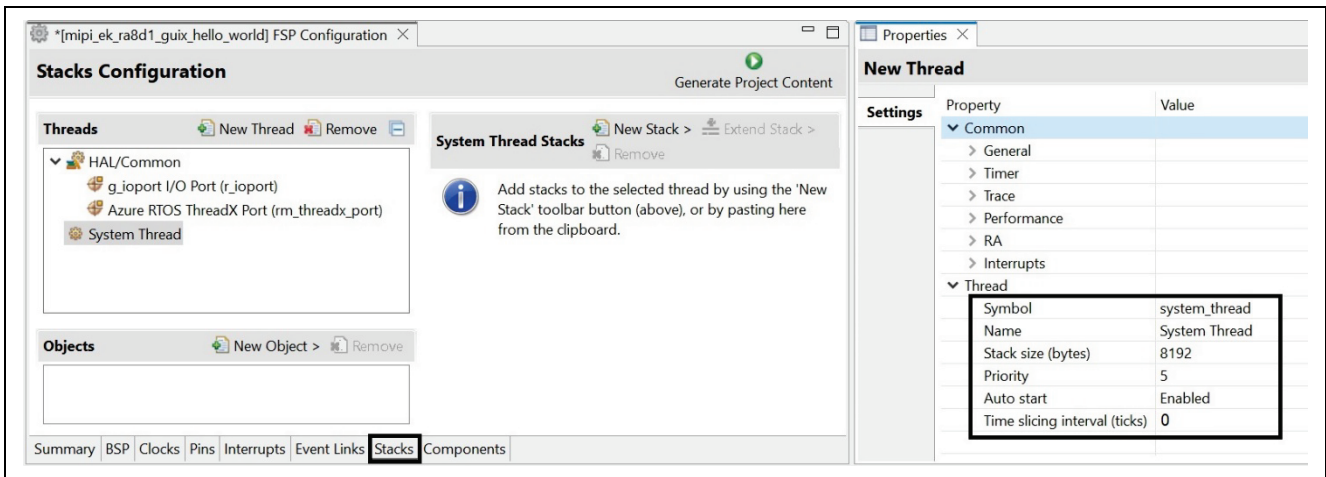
*[mipi_ek_ra8d1_guix_hello_world] FSP Configuration ×

Stacks Configuration

Generate Project Content

Threads New Thread Remove

HAL/Common
g_ioport I/O Port (r_ioport)
Azure RTOS ThreadX Port (rm_threadx_port)
System Thread

System Thread Stacks New Stack > Extend Stack > Remove

Add stacks to the selected thread by using the 'New Stack' toolbar button (above), or by pasting here from the clipboard.

Objects New Object > Remove

Summary BSP Clocks Pins Interrupts Event Links Stacks Components

Properties ×

New Thread

Settings

| Property | Value |
|---|---|
| Common | |
| General | |
| Timer | |
| Trace | |
| Performance | |
| RA | |
| Interrupts | |
| Thread | |
| Symbol | system_thread |
| Name | System Thread |
| Stack size (bytes) | 8192 |
| Priority | 5 |
| Auto start | Enabled |
| Time slicing interval (ticks) | 0 |